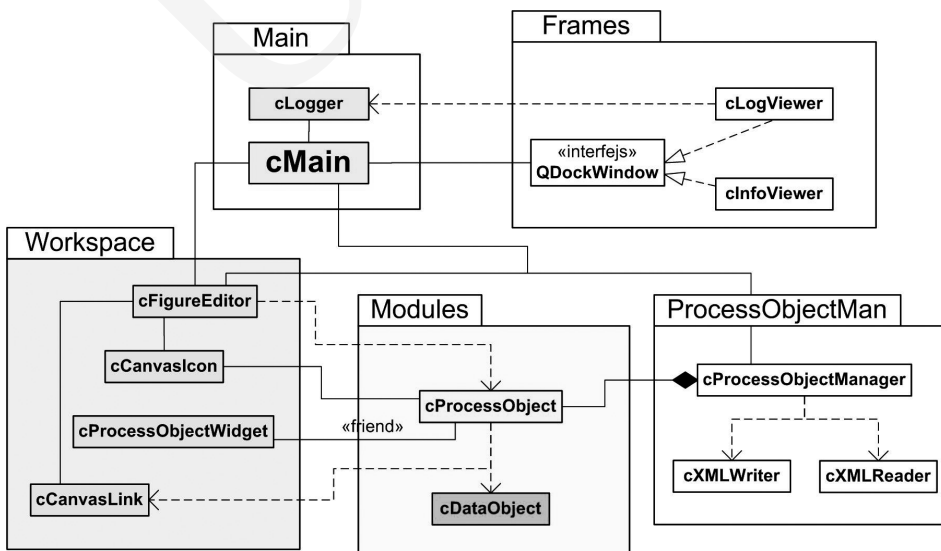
Main

cLogger

cMain

Frames

cLogViewer

«interfejs»
QDockWindow

cInfoViewer

Workspace

cFigureEditor

cCanvasIcon

cProcessObjectWidget

cCanvasLink

Modules

cProcessObject

«friend»

cDataObject

ProcessObjectMan

cProcessObjectManager

cXMLWriter

cXMLReader